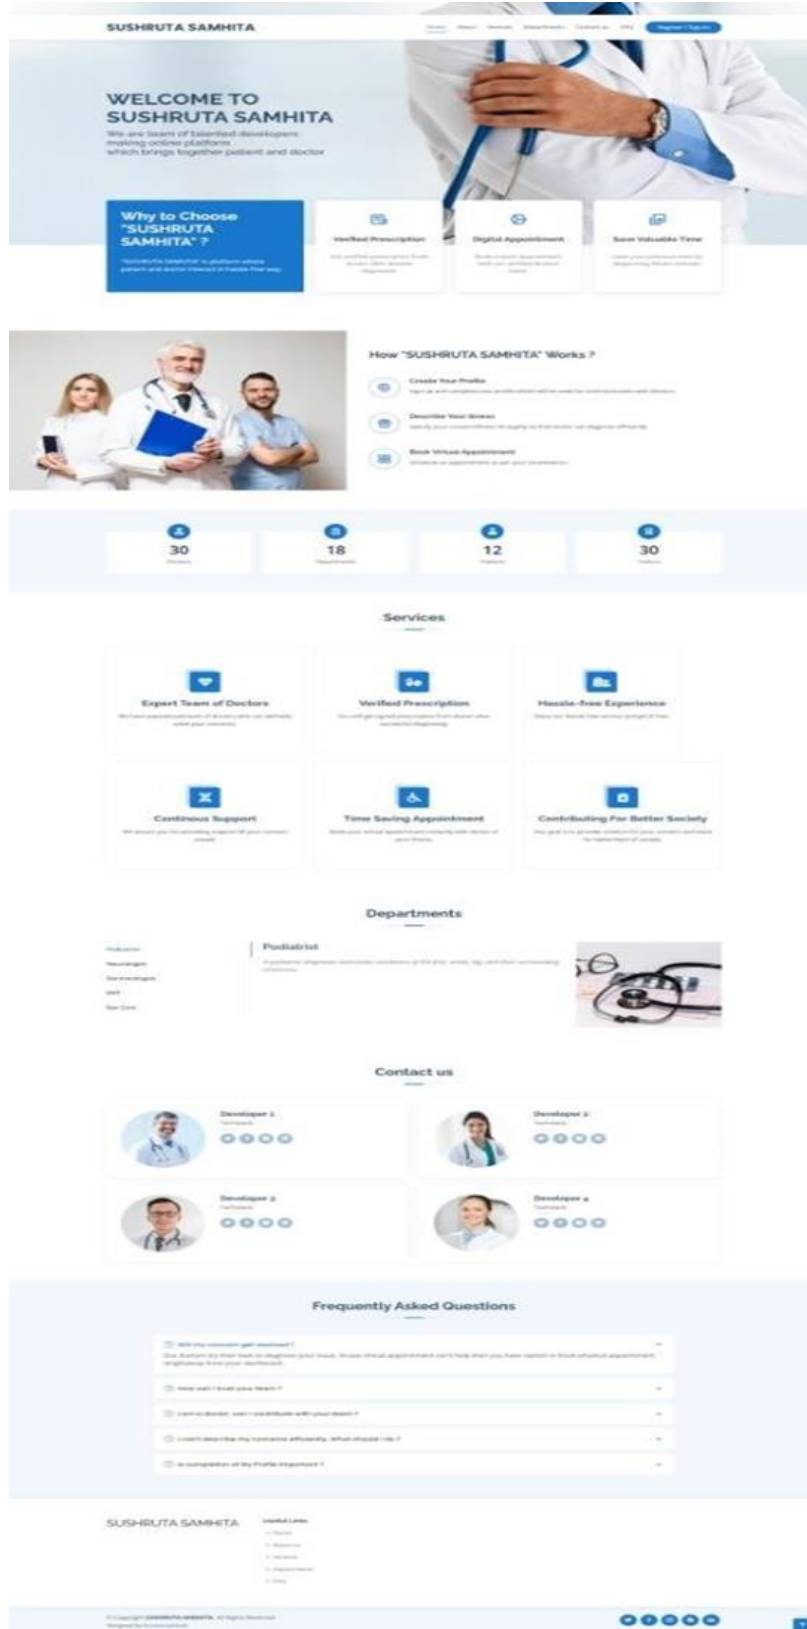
SUSHRUTA SAMHITA

Home About Services Departments Contact us FAQ Register / Sign in

WELCOME TO SUSHRUTA SAMHITA

We are team of talented developers making online platform which brings together patient and doctor

Why to Choose "SUSHRUTA SAMHITA" ?

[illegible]

Verified Prescription

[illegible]

Digital Appointment

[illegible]

Save Valuable Time

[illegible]

How "SUSHRUTA SAMHITA" Works ?

Create Your Profile

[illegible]

Describe Your Illness

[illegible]

Book Virtual Appointment

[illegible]

30
Doctors

18
Departments

12
Patients

30
Visitors

Services

Expert Team of Doctors

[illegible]

Verified Prescription

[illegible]

Hassle-free Experience

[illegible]

Continous Support

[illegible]

Time Saving Appointment

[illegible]

Contributing For Better Society

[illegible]

Departments

Podiatrist
Neurologist
Dermatologist
ENT
Eye Care

Podiatrist

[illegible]

Contact us

Developer 1
Techlead

Developer 2
Techlead

Developer 3
Techlead

Developer 4
Techlead

Frequently Asked Questions

Will my concern get resolved ?

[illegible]

How can I trust your team ?

I am a doctor, can I contribute with your team ?

I can't describe my concerns efficiently. What should I do ?

Is completion of my Profile important ?

SUSHRUTA SAMHITA

Useful Links
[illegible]
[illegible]
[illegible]
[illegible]
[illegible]

© Copyright SUSHRUTA SAMHITA. All Rights Reserved
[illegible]